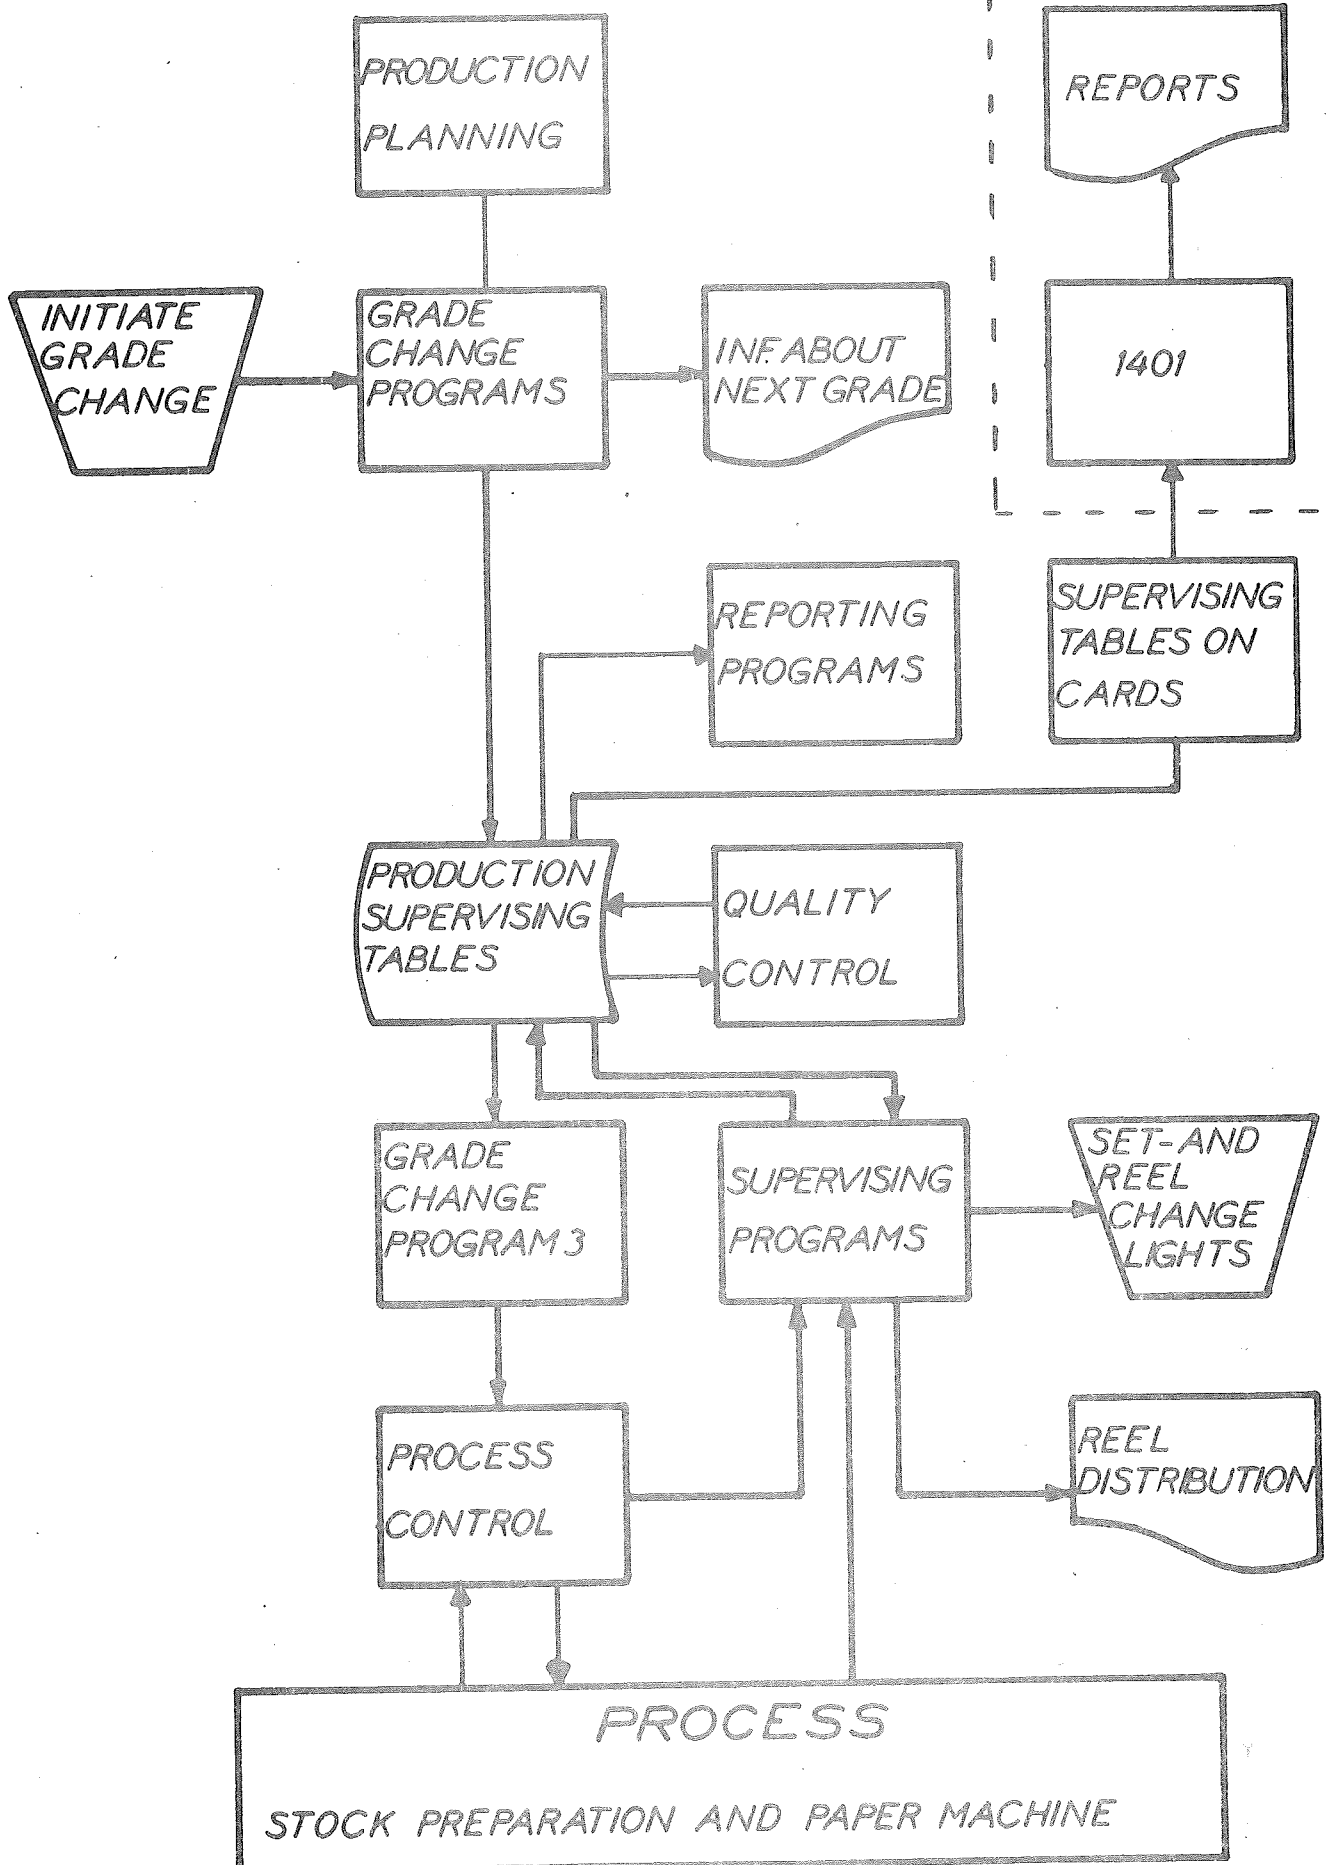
PRODUCTION PLANNING

REPORTS

INITIATE GRADE CHANGE

GRADE CHANGE PROGRAMS

INF. ABOUT NEXT GRADE

1401

REPORTING PROGRAMS

SUPERVISING TABLES ON CARDS

PRODUCTION SUPERVISING TABLES

QUALITY CONTROL

GRADE CHANGE PROGRAM 3

SUPERVISING PROGRAMS

SET-AND REEL CHANGE LIGHTS

PROCESS CONTROL

REEL DISTRIBUTION

PROCESS

STOCK PREPARATION AND PAPER MACHINE